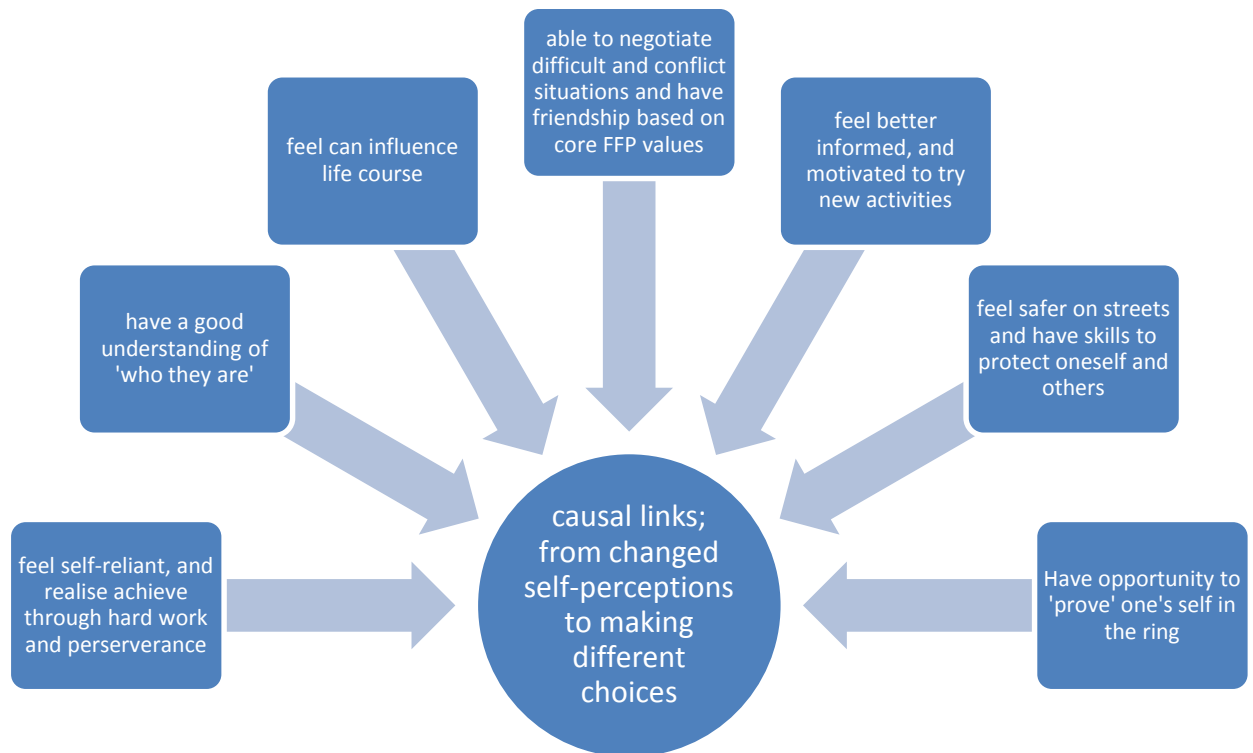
able to negotiate difficult and conflict situations and have friendship based on core FFP values

feel can influence life course

feel better informed, and motivated to try new activities

have a good understanding of 'who they are'

feel safer on streets and have skills to protect oneself and others

feel self-reliant, and realise achieve through hard work and perserverance

causal links; from changed self-perceptions to making different choices

Have opportunity to 'prove' one's self in the ring